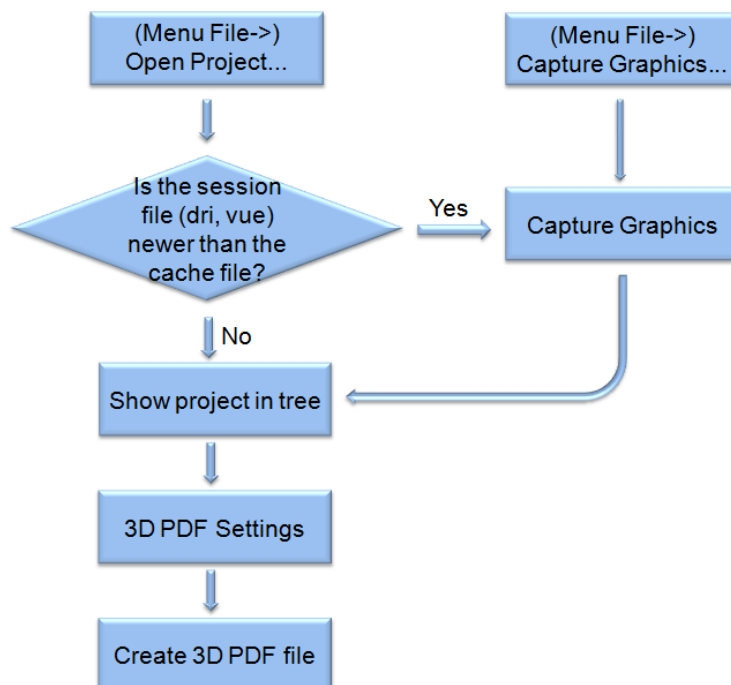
(Menu File->) Open Project...

(Menu File->) Capture Graphics...

Is the session file (dri, vue) newer than the cache file?

Yes

Capture Graphics

No

Show project in tree

3D PDF Settings

Create 3D PDF file